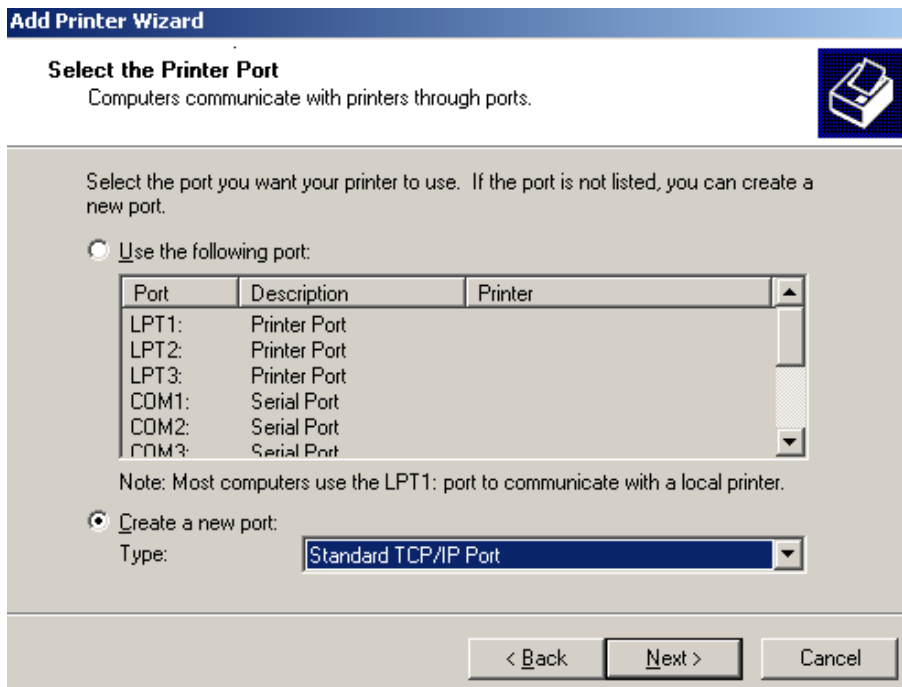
Add Printer Wizard

Select the Printer Port
Computers communicate with printers through ports.

Select the port you want your printer to use. If the port is not listed, you can create a new port.

Use the following port:

| Port | Description | Printer |
|---|---|---|
| LPT1: | Printer Port | |
| LPT2: | Printer Port | |
| LPT3: | Printer Port | |
| COM1: | Serial Port | |
| COM2: | Serial Port | |
| COM3: | Serial Port | |

Note: Most computers use the LPT1: port to communicate with a local printer.

Create a new port:
Type: Standard TCP/IP Port

< Back   Next >   Cancel